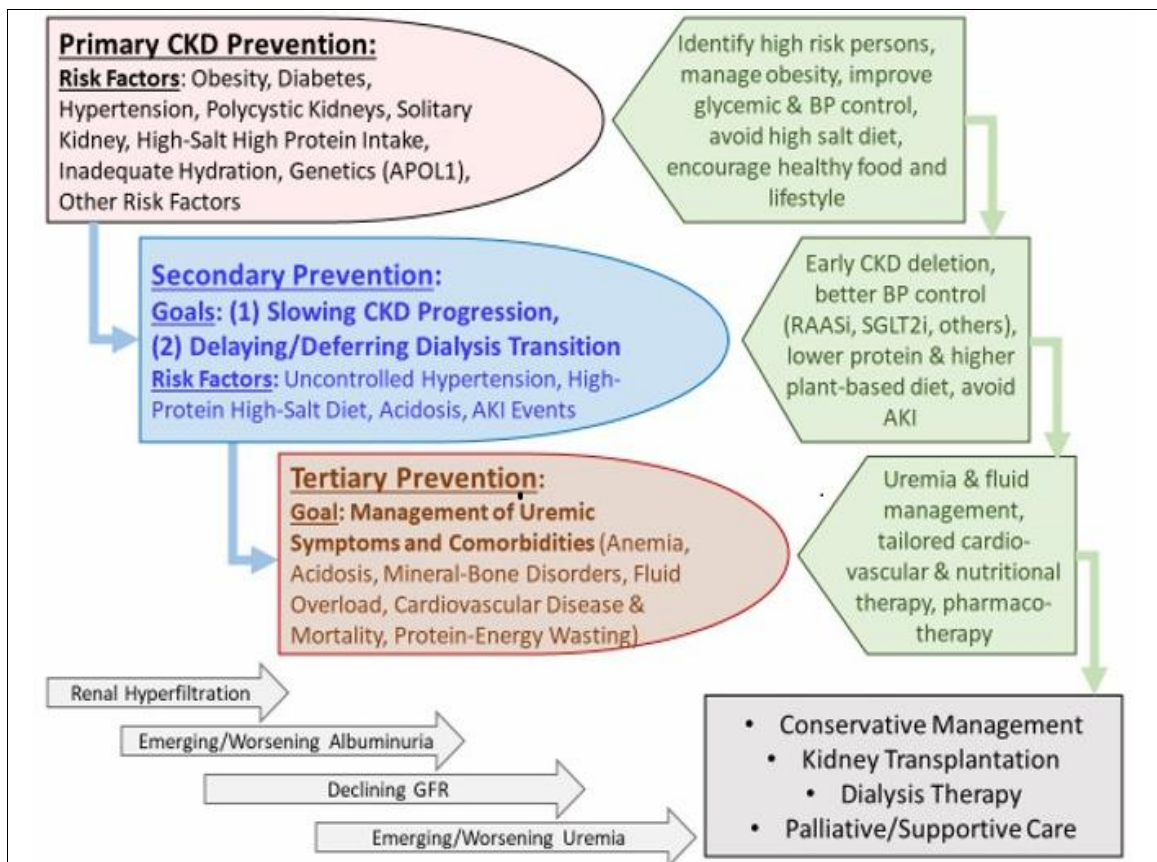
Primary CKD Prevention:
Risk Factors: Obesity, Diabetes, Hypertension, Polycystic Kidneys, Solitary Kidney, High-Salt High Protein Intake, Inadequate Hydration, Genetics (APOL1), Other Risk Factors

Identify high risk persons, manage obesity, improve glycemic & BP control, avoid high salt diet, encourage healthy food and lifestyle

Secondary Prevention:
Goals: (1) Slowing CKD Progression, (2) Delaying/Deferring Dialysis Transition
Risk Factors: Uncontrolled Hypertension, High-Protein High-Salt Diet, Acidosis, AKI Events

Early CKD deletion, better BP control (RAASi, SGLT2i, others), lower protein & higher plant-based diet, avoid AKI

Tertiary Prevention:
Goal: Management of Uremic Symptoms and Comorbidities (Anemia, Acidosis, Mineral-Bone Disorders, Fluid Overload, Cardiovascular Disease & Mortality, Protein-Energy Wasting)

Uremia & fluid management, tailored cardiovascular & nutritional therapy, pharmacotherapy

Renal Hyperfiltration

Emerging/Worsening Albuminuria

Declining GFR

Emerging/Worsening Uremia

• Conservative Management
• Kidney Transplantation
• Dialysis Therapy
• Palliative/Supportive Care